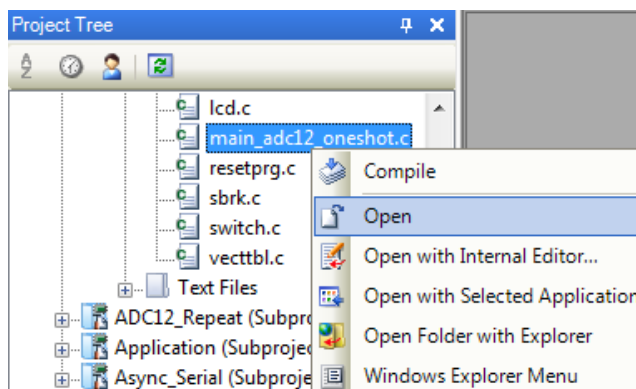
Project Tree

lcd.c
main_adc12_oneshot.c
resetprg.c
sbrk.c
switch.c
vecttbl.c
Text Files
ADC12_Repeat (Subpro
Application (Subprojec
Async_Serial (Subproje

Compile
Open
Open with Internal Editor...
Open with Selected Application
Open Folder with Explorer
Windows Explorer Menu